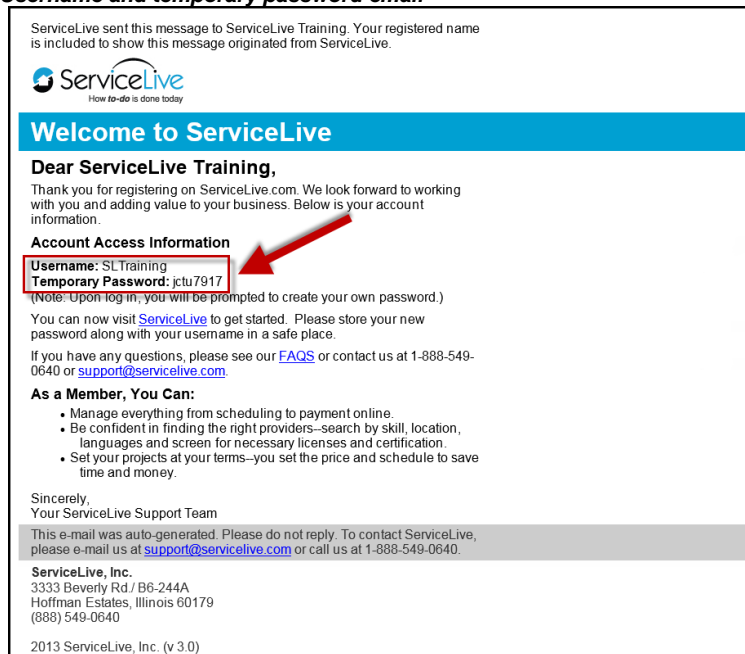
Username and temporary password email

ServiceLive sent this message to ServiceLive Training. Your registered name is included to show this message originated from ServiceLive.

ServiceLive
How to-do is done today

Welcome to ServiceLive

Dear ServiceLive Training,

Thank you for registering on ServiceLive.com. We look forward to working with you and adding value to your business. Below is your account information.

Account Access Information

Username: SLTraining
Temporary Password: jctu7917
(Note: Upon log in, you will be prompted to create your own password.)

You can now visit ServiceLive to get started. Please store your new password along with your username in a safe place.

If you have any questions, please see our FAQS or contact us at 1-888-549-0640 or support@servicelive.com.

As a Member, You Can:

• Manage everything from scheduling to payment online.
• Be confident in finding the right providers--search by skill, location, languages and screen for necessary licenses and certification.
• Set your projects at your terms--you set the price and schedule to save time and money.

Sincerely,
Your ServiceLive Support Team

This e-mail was auto-generated. Please do not reply. To contact ServiceLive, please e-mail us at support@servicelive.com or call us at 1-888-549-0640.

ServiceLive, Inc.
3333 Beverly Rd./ B6-244A
Hoffman Estates, Illinois 60179
(888) 549-0640

2013 ServiceLive, Inc. (v 3.0)